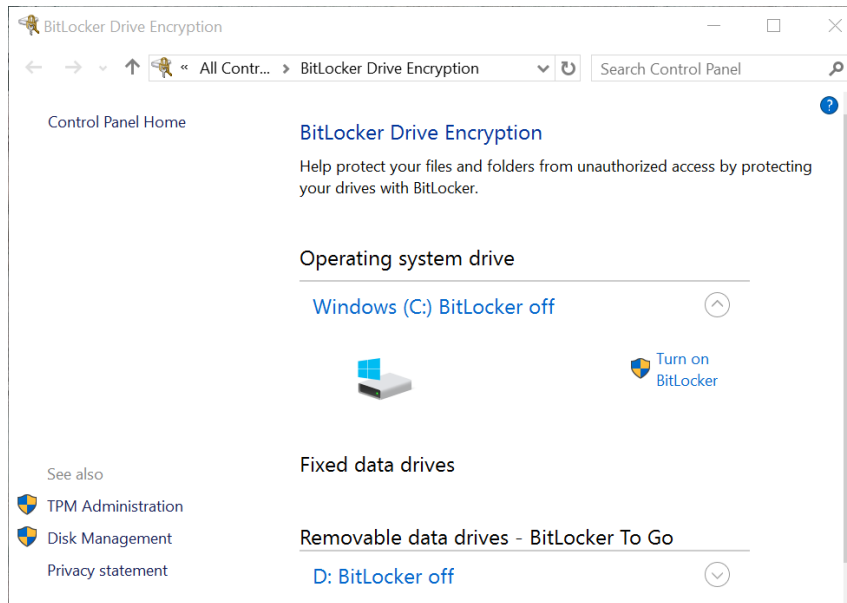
BitLocker Drive Encryption

« All Contr... > BitLocker Drive Encryption

Search Control Panel

Control Panel Home

BitLocker Drive Encryption

Help protect your files and folders from unauthorized access by protecting your drives with BitLocker.

Operating system drive

Windows (C:) BitLocker off

Turn on BitLocker

Fixed data drives

Removable data drives - BitLocker To Go

D: BitLocker off

See also

TPM Administration

Disk Management

Privacy statement